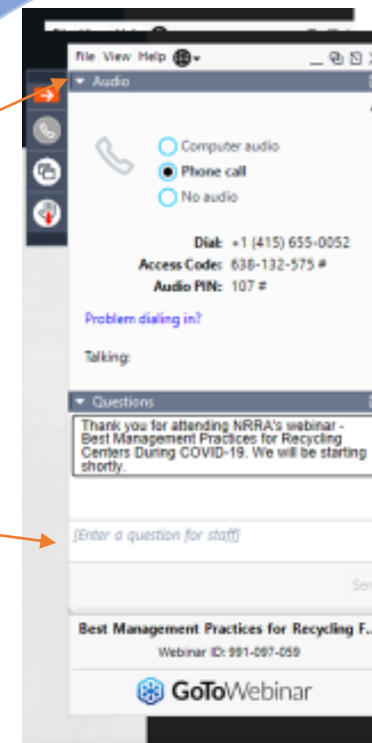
File View Help

Audio

Computer audio

Phone call

No audio

Dial: +1 (415) 655-0052

Access Code: 638-132-575 #

Audio PIN: 107 #

Problem dialing in?

Talking:

Questions

Thank you for attending NRRA's webinar - Best Management Practices for Recycling Centers During COVID-19. We will be starting shortly.

[Enter a question for staff]

Sen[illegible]

Best Management Practices for Recycling F...

Webinar ID: 991-097-059

GoToWebinar